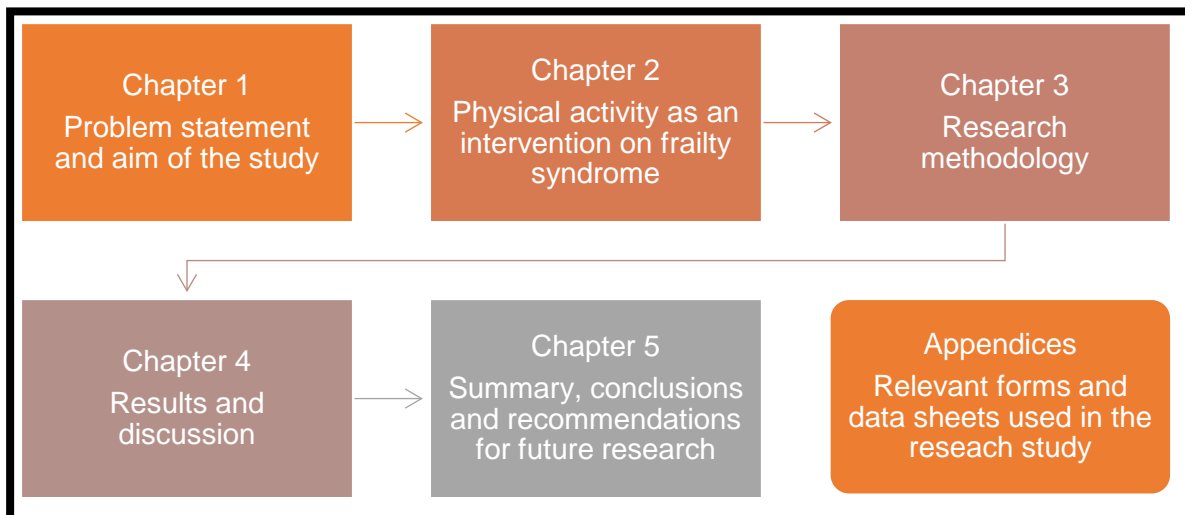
Chapter 1
Problem statement and aim of the study

Chapter 2
Physical activity as an intervention on frailty syndrome

Chapter 3
Research methodology

Chapter 4
Results and discussion

Chapter 5
Summary, conclusions and recommendations for future research

Appendices
Relevant forms and data sheets used in the reseach study